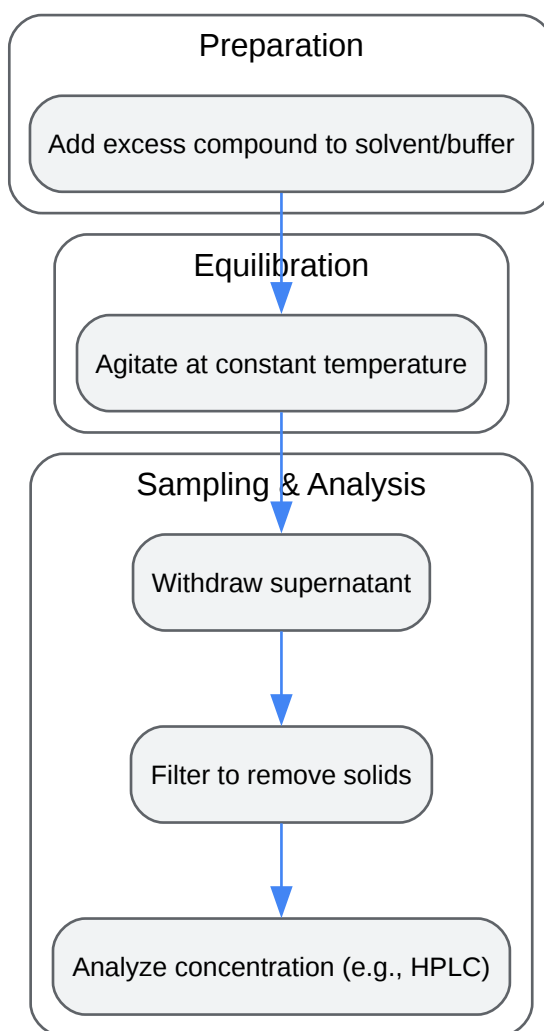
Preparation

Add excess compound to solvent/buffer

Equilibration

Agitate at constant temperature

Sampling & Analysis

Withdraw supernatant

Filter to remove solids

Analyze concentration (e.g., HPLC)